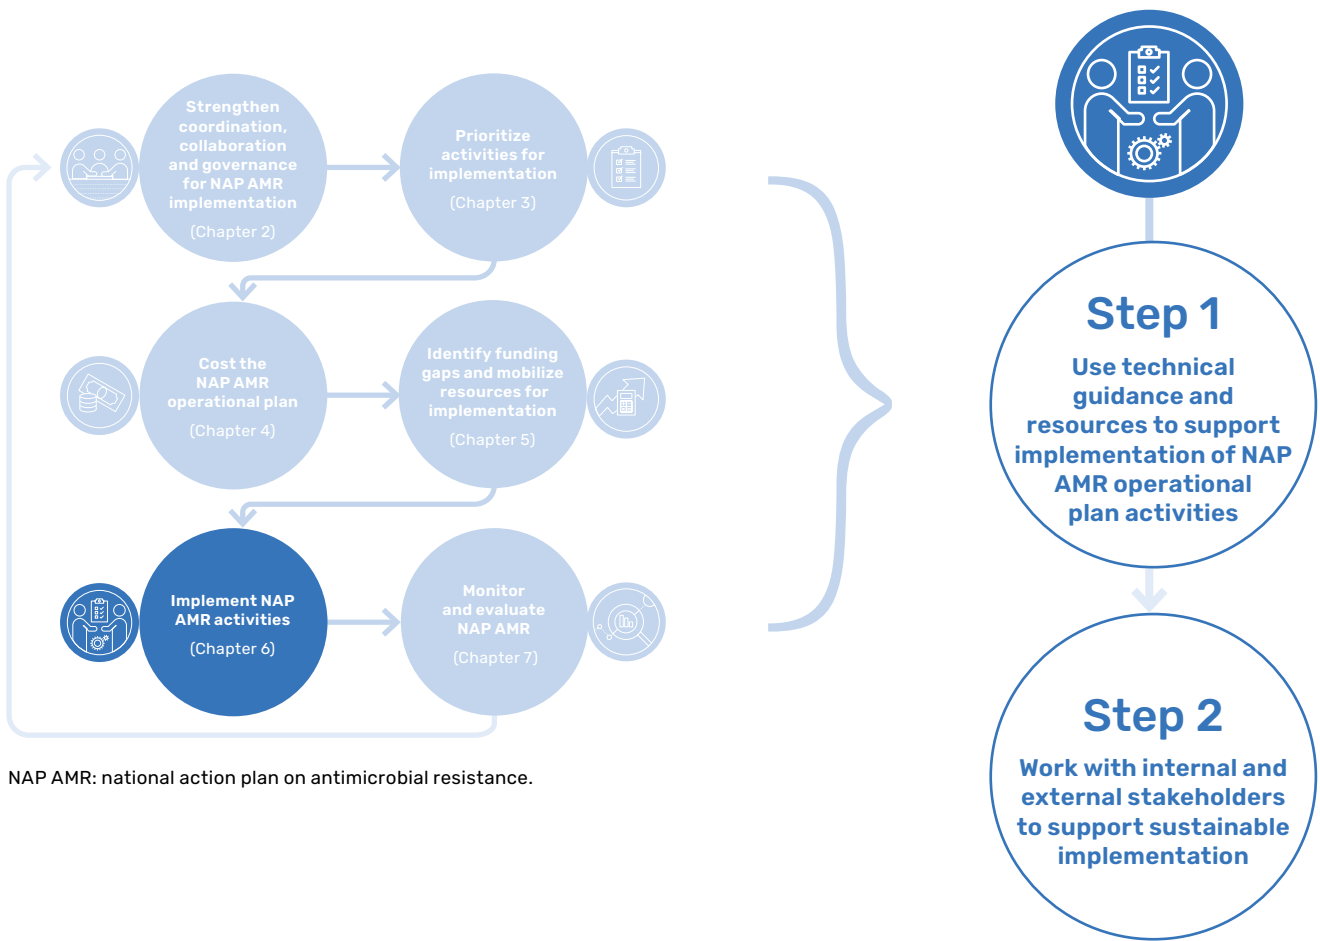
Strengthen coordination, collaboration and governance for NAP AMR implementation

(Chapter 2)

Prioritize activities for implementation

(Chapter 3)

Cost the NAP AMR operational plan

(Chapter 4)

Identify funding gaps and mobilize resources for implementation

(Chapter 5)

Implement NAP AMR activities

(Chapter 6)

Monitor and evaluate NAP AMR

(Chapter 7)

NAP AMR: national action plan on antimicrobial resistance.

Step 1

Use technical guidance and resources to support implementation of NAP AMR operational plan activities

Step 2

Work with internal and external stakeholders to support sustainable implementation